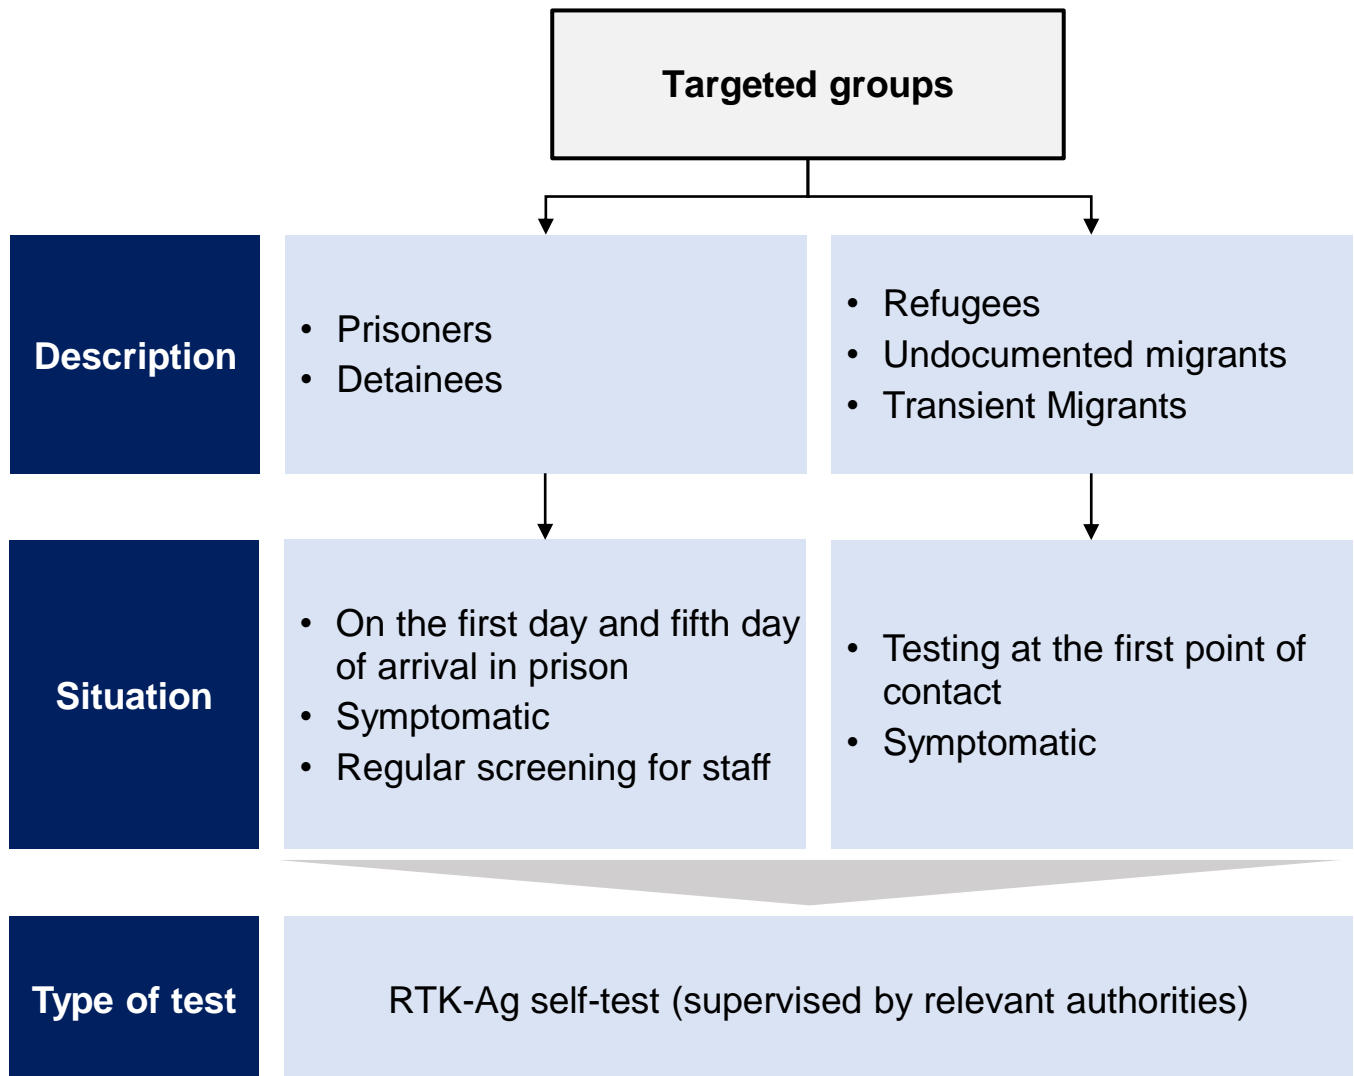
Targeted groups

Description

- Prisoners
- Detainees

- Refugees
- Undocumented migrants
- Transient Migrants

Situation

- On the first day and fifth day of arrival in prison
- Symptomatic
- Regular screening for staff

- Testing at the first point of contact
- Symptomatic

Type of test

RTK-Ag self-test (supervised by relevant authorities)